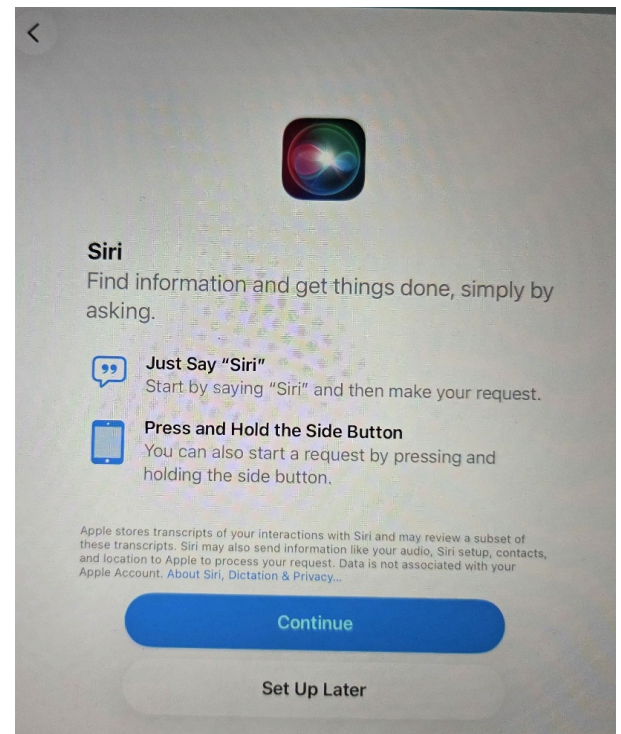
<

Siri

Find information and get things done, simply by asking.

Just Say "Siri"
Start by saying "Siri" and then make your request.

Press and Hold the Side Button
You can also start a request by pressing and holding the side button.

Apple stores transcripts of your interactions with Siri and may review a subset of these transcripts. Siri may also send information like your audio, Siri setup, contacts, and location to Apple to process your request. Data is not associated with your Apple Account. About Siri, Dictation & Privacy...

Continue

Set Up Later